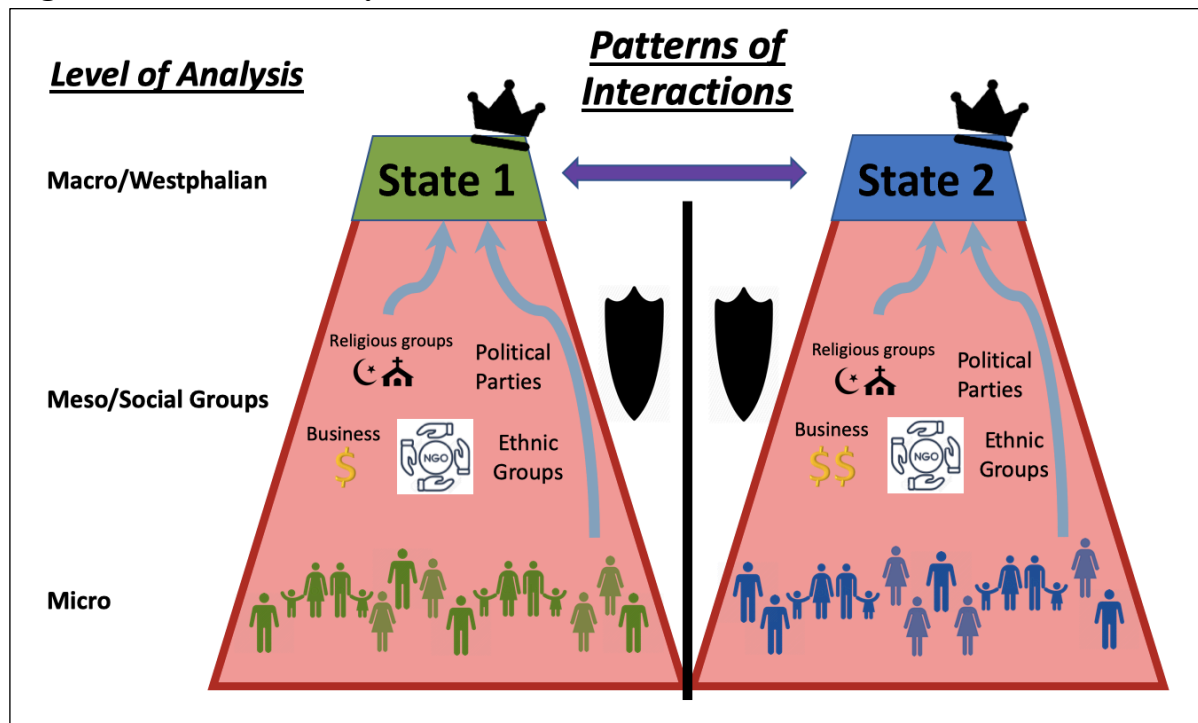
Level of Analysis

Patterns of Interactions

Macro/Westphalian

State 1

State 2

Meso/Social Groups

Religious groups

Political Parties

Business

$

NGO

Ethnic Groups

Religious groups

Political Parties

Business

$$

NGO

Ethnic Groups

Micro